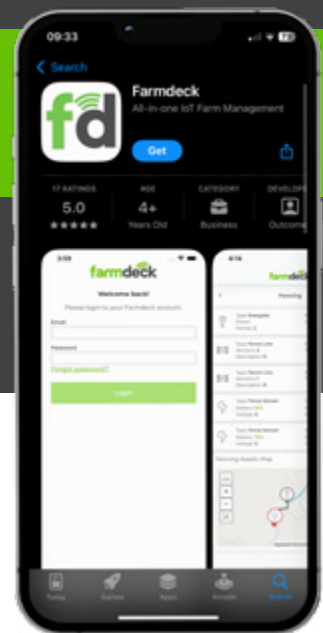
09:33

Search

fd

Farmdeck

All-in-one IoT Farm Management

Get

17 RATINGS
5.0
★★★★★

AGE
4+
Years Old

CATEGORY
Business

DEVELOPE
Outcome

3:09

farmdeck

Welcome back!

Please login to your Farmdeck account.

Email

Password

Forgot password?

Login

4:14

farmdeck

Fencing

Fencing Assets Map

Today

Games

Apps

Arcade

Search